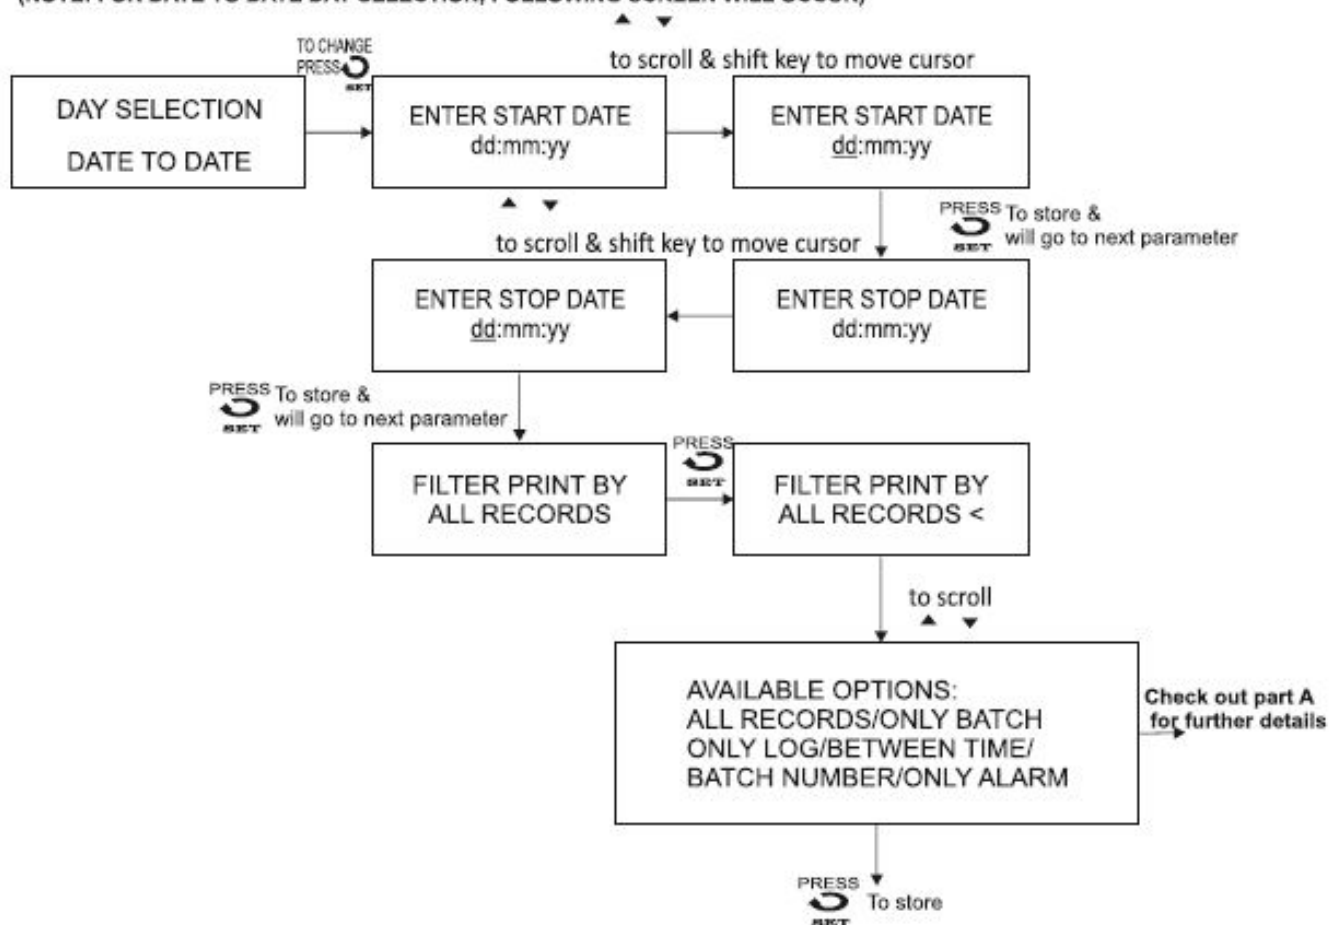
(NOTE: FOR DATE TO DATE DAY SELECTION, FOLLOWING SCREEN WILL OCCUR)

DAY SELECTION
DATE TO DATE

TO CHANGE PRESS SET

ENTER START DATE
dd:mm:yy

▲ ▼ to scroll & shift key to move cursor

ENTER START DATE
dd:mm:yy

PRESS SET To store & will go to next parameter

ENTER STOP DATE
dd:mm:yy

▲ ▼ to scroll & shift key to move cursor

ENTER STOP DATE
dd:mm:yy

PRESS SET To store & will go to next parameter

FILTER PRINT BY
ALL RECORDS

PRESS SET

FILTER PRINT BY
ALL RECORDS <

to scroll ▲ ▼

AVAILABLE OPTIONS:
ALL RECORDS/ONLY BATCH
ONLY LOG/BETWEEN TIME/
BATCH NUMBER/ONLY ALARM

Check out part A for further details

PRESS SET To store